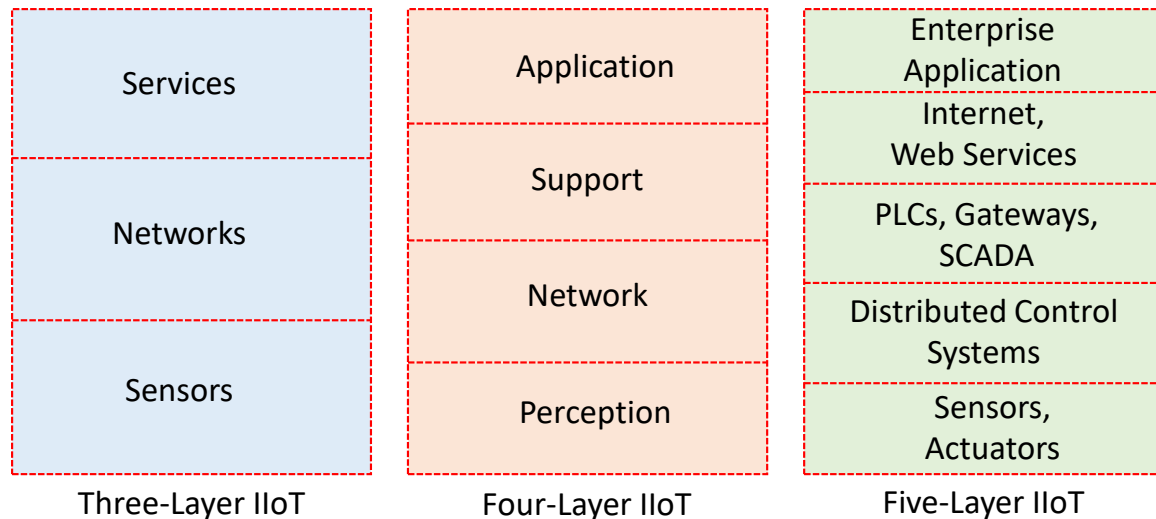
Services

Networks

Sensors

Three-Layer IIoT

Application

Support

Network

Perception

Four-Layer IIoT

Enterprise Application

Internet, Web Services

PLCs, Gateways, SCADA

Distributed Control Systems

Sensors, Actuators

Five-Layer IIoT